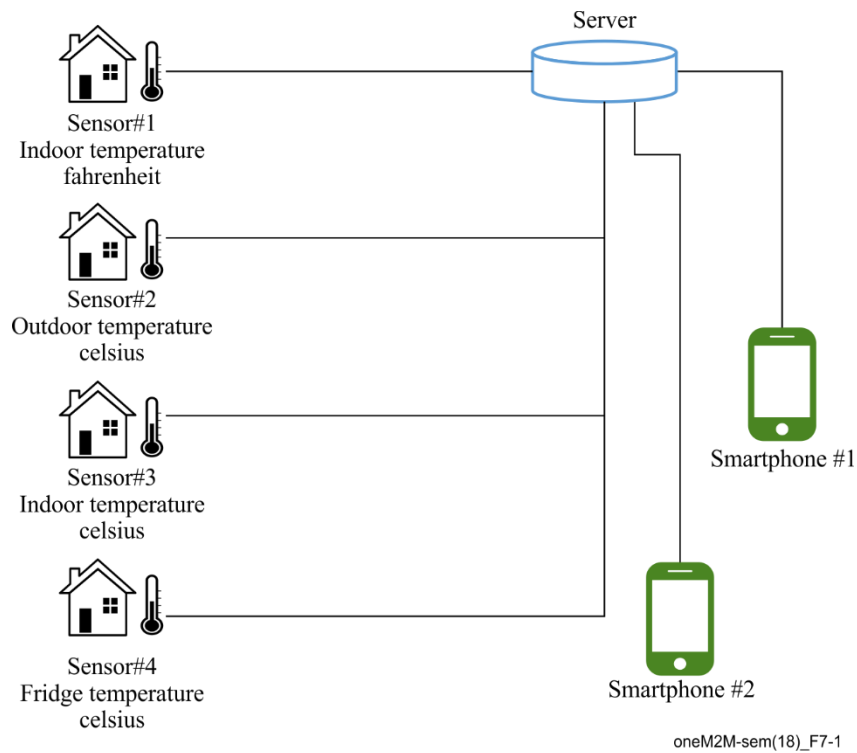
Server

Sensor#1
Indoor temperature
fahrenheit

Sensor#2
Outdoor temperature
celsius

Sensor#3
Indoor temperature
celsius

Sensor#4
Fridge temperature
celsius

Smartphone #1

Smartphone #2

oneM2M-sem(18)_F7-1